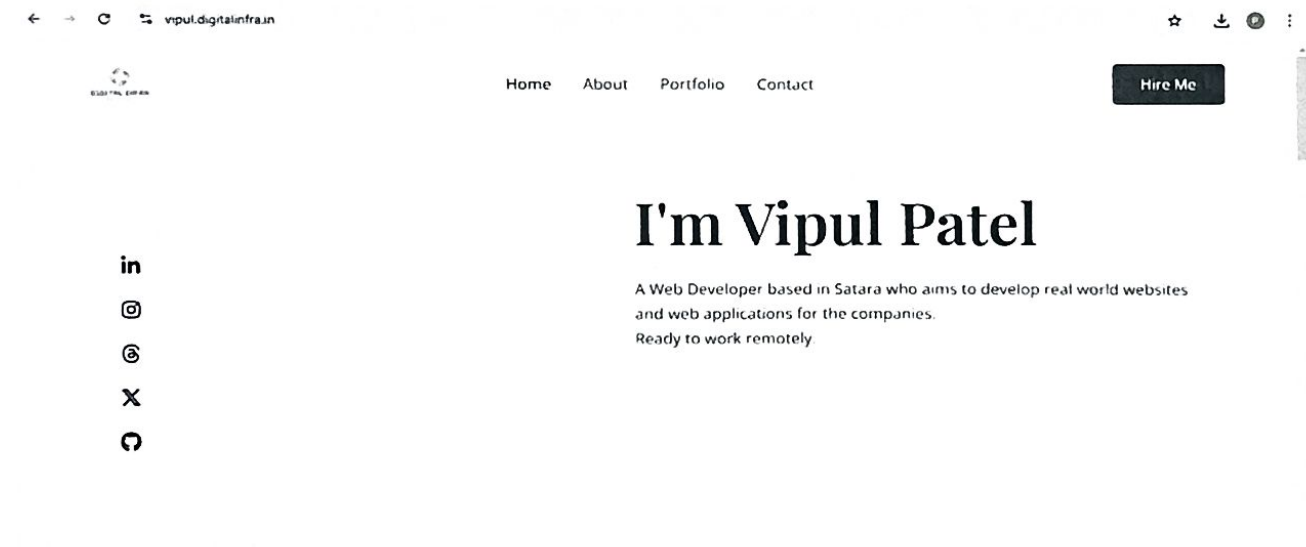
vipul.digitalinfra.in

DIGITAL INFRA

Home About Portfolio Contact

Hire Me

I'm Vipul Patel

A Web Developer based in Satara who aims to develop real world websites and web applications for the companies.
Ready to work remotely.